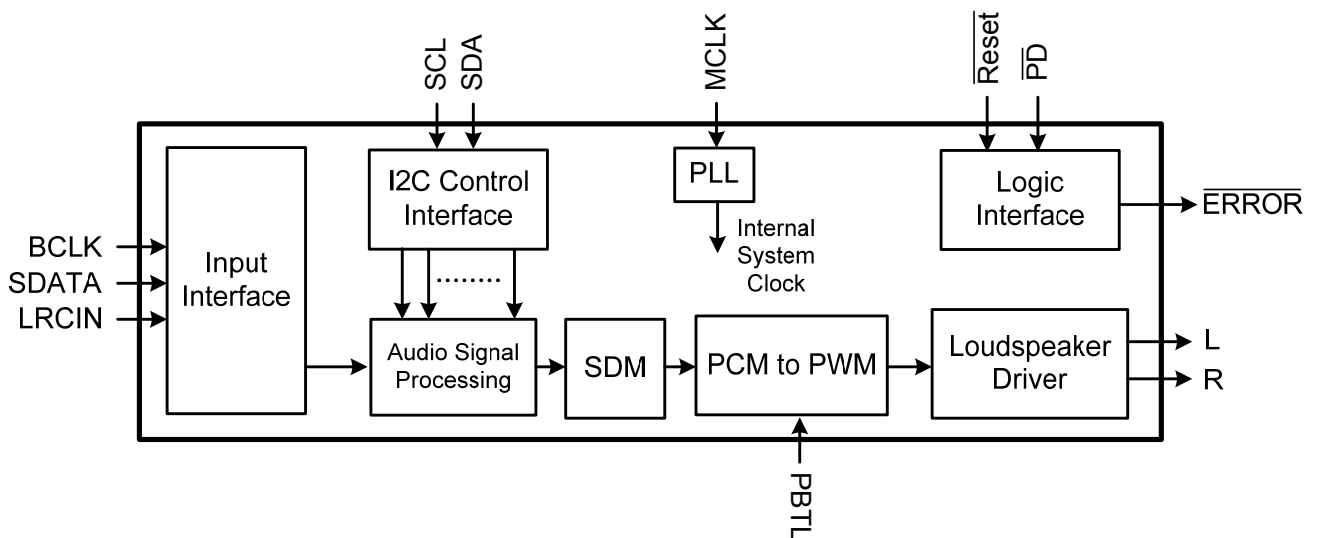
SCL
SDA
MCLK
$\overline{\text{Reset}}$
$\overline{\text{PD}}$
I2C Control Interface
PLL
Logic Interface
$\overline{\text{ERROR}}$
Internal System Clock
BCLK
SDATA
LRCIN
Input Interface
........
Audio Signal Processing
SDM
PCM to PWM
Loudspeaker Driver
L
R
PBTL